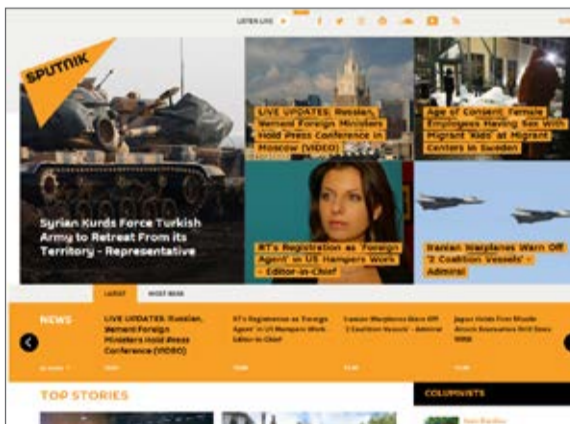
LISTEN LIVE

SPUTNIK

Syrian Kurds Force Turkish Army to Retreat From its Territory - Representative

LIVE UPDATES: Russian, Yemeni Foreign Ministers Hold Press Conference in Moscow (VIDEO)

Age of Consent: Female Employees Having Sex With Migrant 'Kids' at Migrant Centers in Sweden

RT's Registration as 'Foreign Agent' in US Hampers Work - Editor-in-Chief

Iranian Warplanes Warn Off '2 Coalition Vessels' - Admiral

LATEST MOST READ

NEWS

LIVE UPDATES: Russian, Yemeni Foreign Ministers Hold Press Conference (VIDEO)

RT's Registration as 'Foreign Agent' in US Hampers Work - Editor-in-Chief

Iranian Warplanes Warn Off '2 Coalition Vessels' - Admiral

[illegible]

TOP STORIES

COLUMNISTS